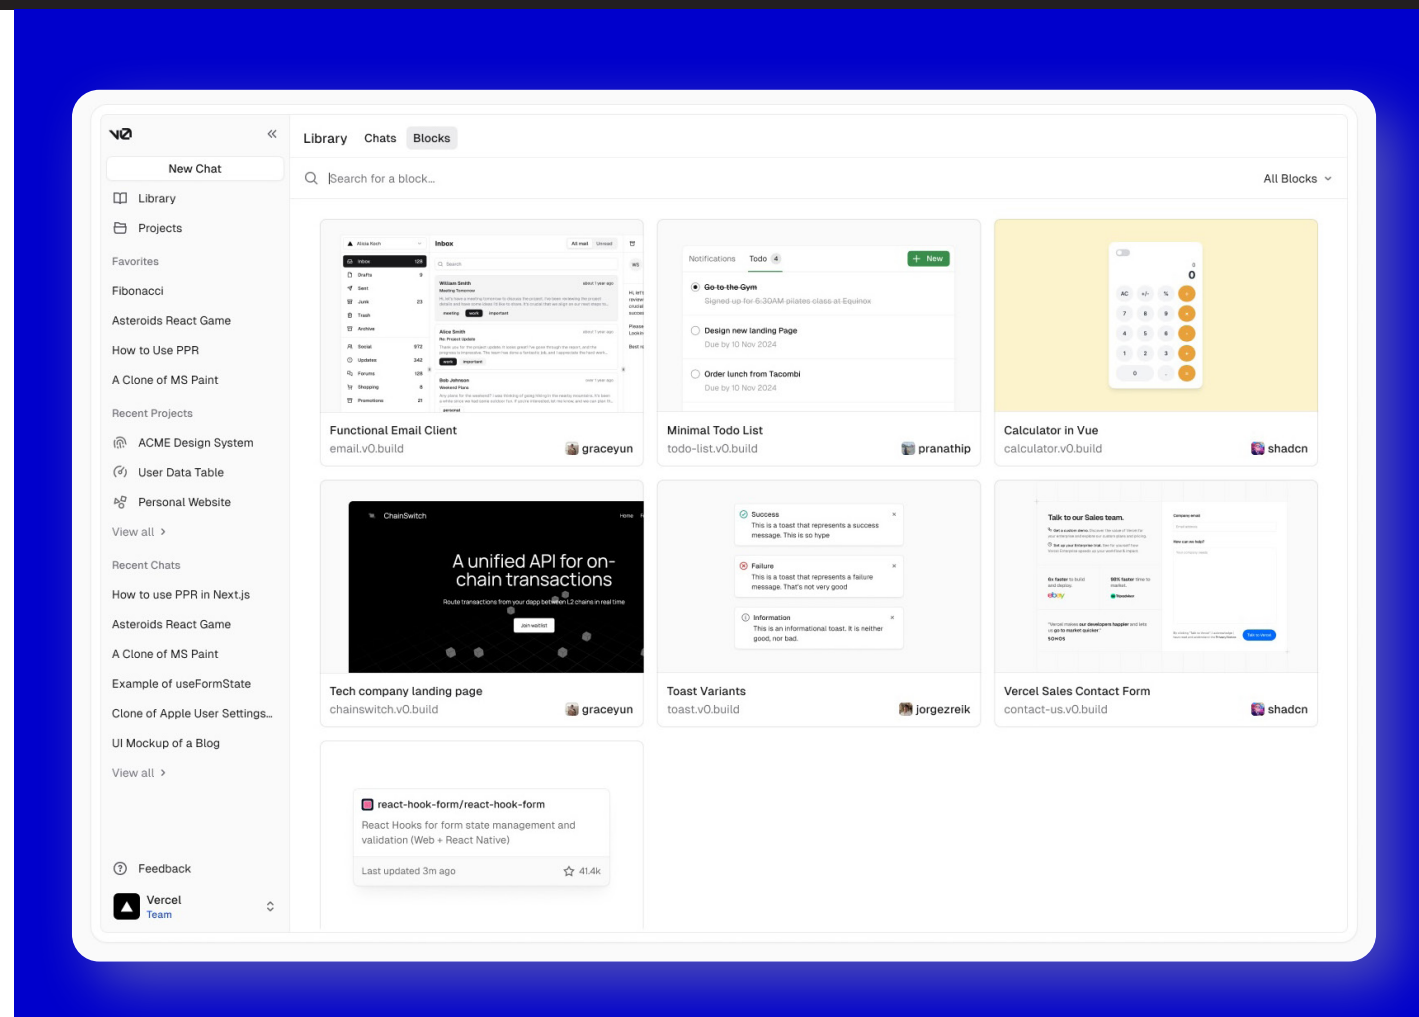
v0

New Chat

Library

Projects

Favorites

Fibonacci

Asteroids React Game

How to Use PPR

A Clone of MS Paint

Recent Projects

ACME Design System

User Data Table

Personal Website

View all

Recent Chats

How to use PPR in Next.js

Asteroids React Game

A Clone of MS Paint

Example of useFormState

Clone of Apple User Settings...

UI Mockup of a Blog

View all

Feedback

Vercel
Team

Library Chats Blocks

Search for a block...

All Blocks

Inbox

Notifications Todo 4 New

Go to the Gym
Signed up for 6:30AM pilates class at Equinox

Design new landing Page
Due by 10 Nov 2024

Order lunch from Tacombi
Due by 10 Nov 2024

0

Functional Email Client
email.v0.build graceyun

Minimal Todo List
todo-list.v0.build pranathip

Calculator in Vue
calculator.v0.build shadcn

ChainSwitch

Home

A unified API for on-chain transactions

Route transactions from your dapp between L2 chains in real time

Join waitlist

Success
This is a toast that represents a success message. This is so hype

Failure
This is a toast that represents a failure message. That's not very good

Information
This is an informational toast. It is neither good, nor bad.

Talk to our Sales team.

Tech company landing page
chainswitch.v0.build graceyun

Toast Variants
toast.v0.build jorgezreik

Vercel Sales Contact Form
contact-us.v0.build shadcn

react-hook-form/react-hook-form

React Hooks for form state management and validation (Web + React Native)

Last updated 3m ago 41.4k